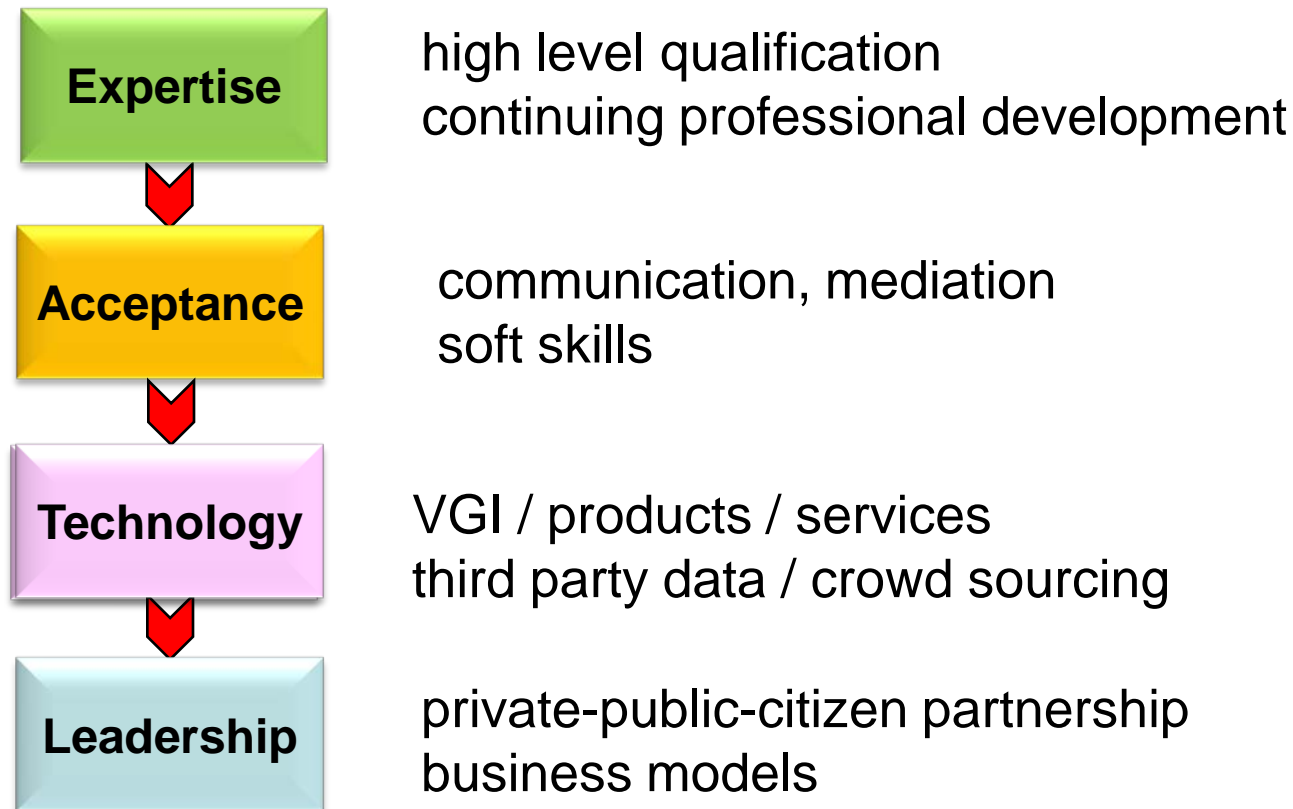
Expertise

high level qualification
continuing professional development

Acceptance

communication, mediation
soft skills

Technology

VGI / products / services
third party data / crowd sourcing

Leadership

private-public-citizen partnership
business models